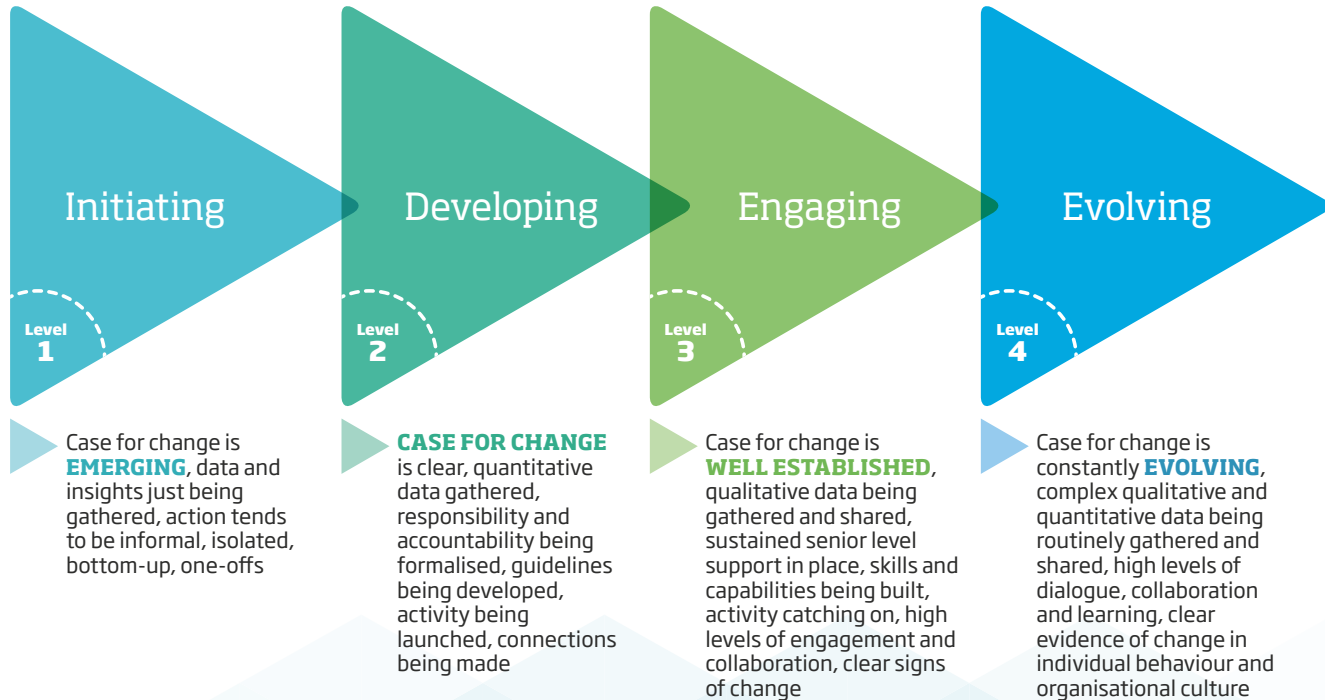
Initiating

Level
1

Developing

Level
2

Engaging

Level
3

Evolving

Level
4

Case for change is EMERGING, data and insights just being gathered, action tends to be informal, isolated, bottom-up, one-offs

CASE FOR CHANGE is clear, quantitative data gathered, responsibility and accountability being formalised, guidelines being developed, activity being launched, connections being made

Case for change is WELL ESTABLISHED, qualitative data being gathered and shared, sustained senior level support in place, skills and capabilities being built, activity catching on, high levels of engagement and collaboration, clear signs of change

Case for change is constantly EVOLVING, complex qualitative and quantitative data being routinely gathered and shared, high levels of dialogue, collaboration and learning, clear evidence of change in individual behaviour and organisational culture